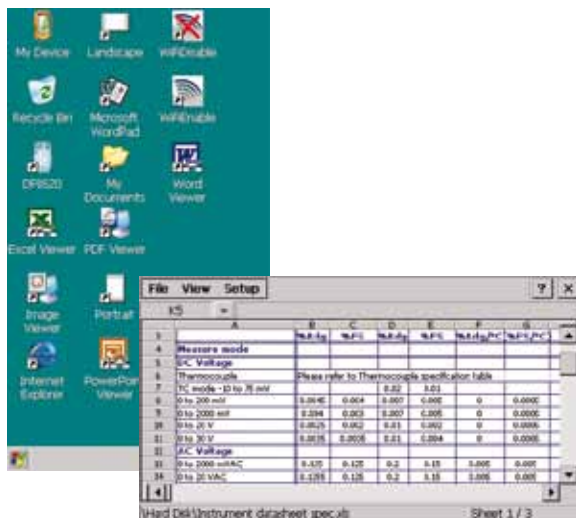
My Device
Landscape
WiFiDisable
Recycle Bin
Microsoft WordPad
WiFiEnable
DPI620
My Documents
Word Viewer
Excel Viewer
PDF Viewer
Image Viewer
Portrait
Internet Explorer
PowerPoint Viewer

File View Setup ? ×
K5

| | A | B | C | D | E | F | G |
|---|---|---|---|---|---|---|---|
| 3 | | %Rdg | %FS | %Rdg | %FS | %Rdg/°C | %FS/°C |
| 4 | Measure mode | | | | | | |
| 5 | DC Voltage | | | | | | |
| 6 | Thermocouple | Please refer to Thermocouple specification table | | | | | |
| 7 | TC mode -10 to 75 mV | | | 0.02 | 0.01 | | |
| 8 | 0 to 200 mV | 0.0040 | 0.004 | 0.007 | 0.005 | 0 | 0.0005 |
| 9 | 0 to 2000 mV | 0.004 | 0.003 | 0.007 | 0.005 | 0 | 0.0005 |
| 10 | 0 to 20 V | 0.0025 | 0.002 | 0.01 | 0.002 | 0 | 0.0005 |
| 11 | 0 to 30 V | 0.0035 | 0.0005 | 0.01 | 0.004 | 0 | 0.0005 |
| 12 | AC Voltage | | | | | | |
| 13 | 0 to 2000 mVAC | 0.125 | 0.125 | 0.2 | 0.15 | 0.005 | 0.005 |
| 14 | 0 to 20 VAC | 0.125 | 0.125 | 0.2 | 0.15 | 0.005 | 0.005 |

\Hard Disk\Instrument datasheet spec.xls
Sheet 1 / 3